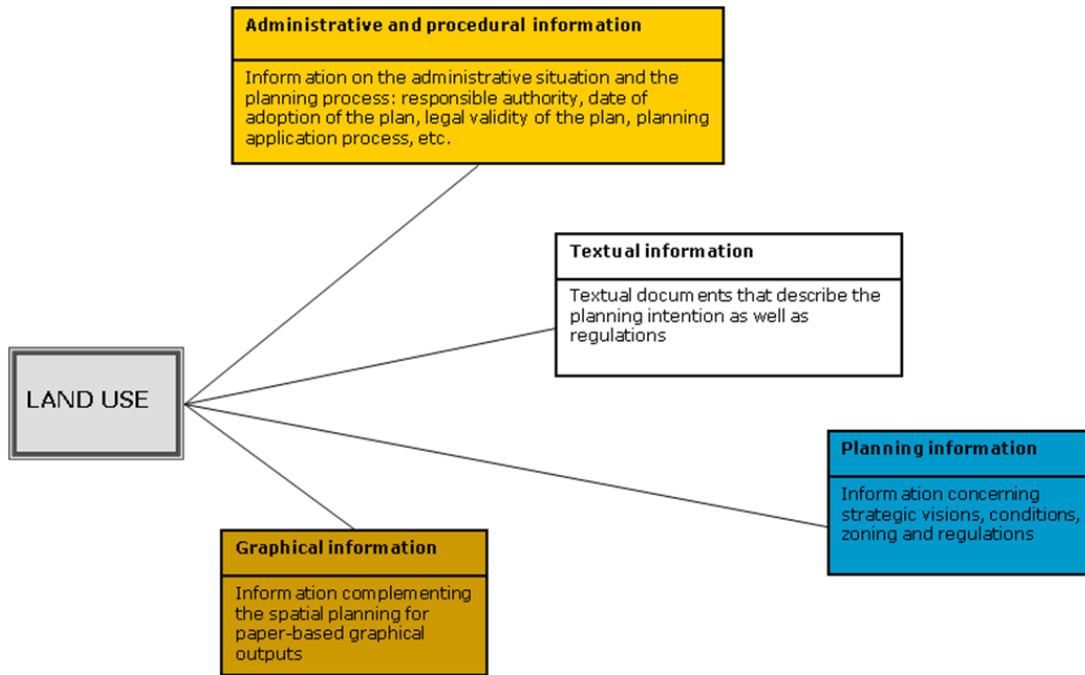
Administrative and procedural information

Information on the administrative situation and the planning process: responsible authority, date of adoption of the plan, legal validity of the plan, planning application process, etc.

Textual information

Textual documents that describe the planning intention as well as regulations

LAND USE

Planning information

Information concerning strategic visions, conditions, zoning and regulations

Graphical information

Information complementing the spatial planning for paper-based graphical outputs